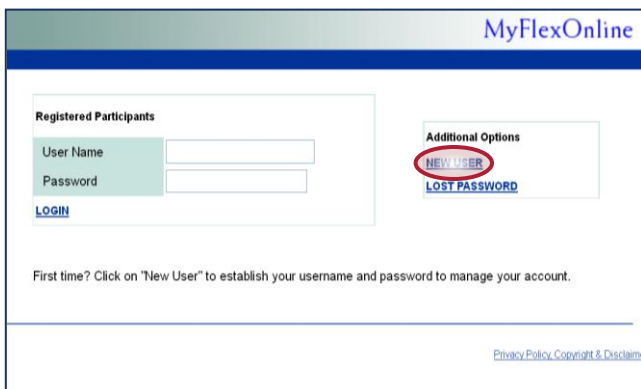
MyFlexOnline

Registered Participants

User Name

Password

LOGIN

Additional Options

NEW USER

LOST PASSWORD

First time? Click on "New User" to establish your username and password to manage your account.

Privacy Policy, Copyright & Disclaim